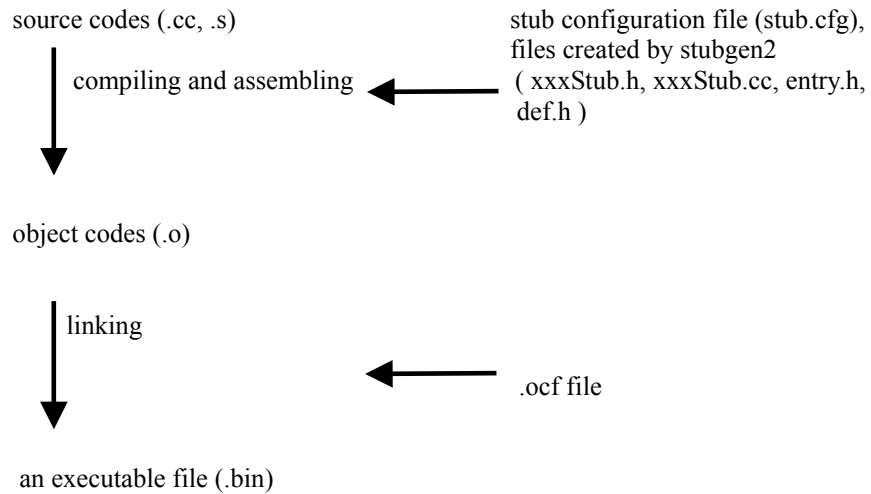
source codes (.cc, .s)

stub configuration file (stub.cfg), files created by stubgen2 ( xxxStub.h, xxxStub.cc, entry.h, def.h )

compiling and assembling

object codes (.o)

linking

.ocf file

an executable file (.bin)